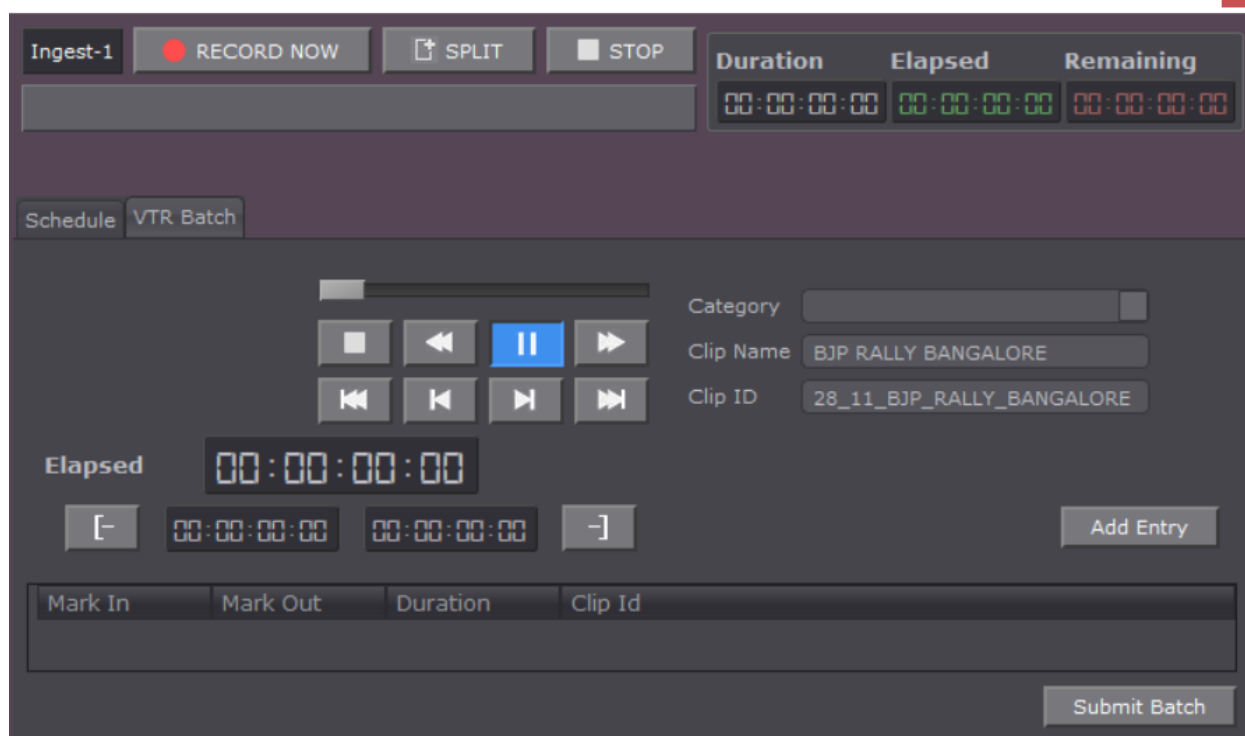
Ingest-1 RECORD NOW SPLIT STOP

Duration Elapsed Remaining

00:00:00:00 00:00:00:00 00:00:00:00

Schedule VTR Batch

Category

Clip Name BJP RALLY BANGALORE

Clip ID 28_11_BJP_RALLY_BANGALORE

Elapsed 00:00:00:00

[- 00:00:00:00 00:00:00:00 -]

Add Entry

| Mark In | Mark Out | Duration | Clip Id |
|---|---|---|---|

Submit Batch